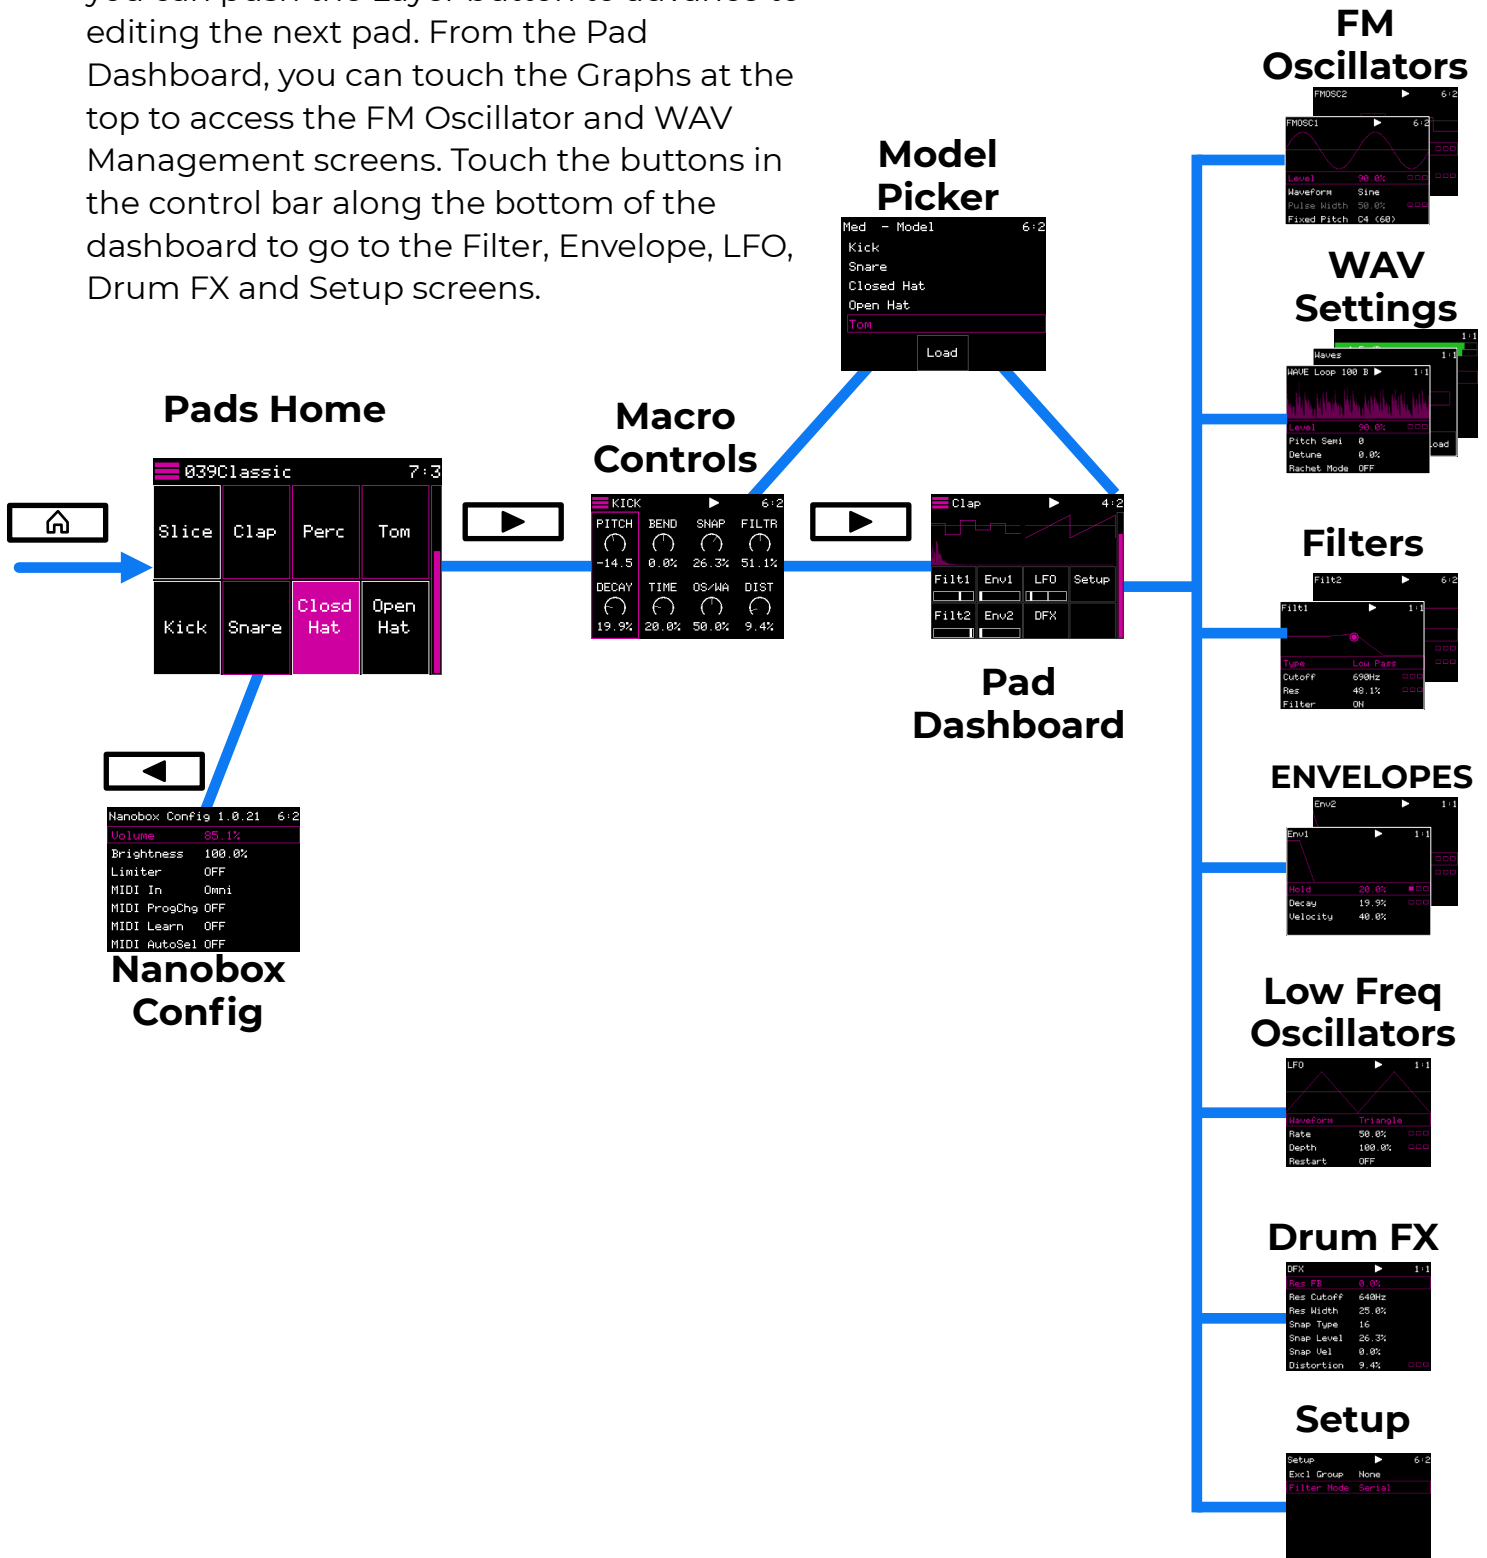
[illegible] editing the next pad. From the Pad Dashboard, you can touch the Graphs at the top to access the FM Oscillator and WAV Management screens. Touch the buttons in the control bar along the bottom of the dashboard to go to the Filter, Envelope, LFO, Drum FX and Setup screens.

Model Picker

Med - Model 6:2
Kick
Snare
Closed Hat
Open Hat
Tom
Load

Pads Home

039Classic 7:3

| Slice | Clap | Perc | Tom |
|---|---|---|---|
| Kick | Snare | Closd Hat | Open Hat |

Macro Controls

KICK 6:2

| PITCH | BEND | SNAP | FILTR |
|---|---|---|---|
| -14.5 | 0.0% | 26.3% | 51.1% |
| DECAY | TIME | OS/WA | DIST |
| 19.9% | 20.0% | 50.0% | 9.4% |

Clap 4:2
Filt1 Env1 LFO Setup
Filt2 Env2 DFX

Pad Dashboard

Nanobox Config 1.0.21 6:2
Volume 85.1%
Brightness 100.0%
Limiter OFF
MIDI In Omni
MIDI ProgChg OFF
MIDI Learn OFF
MIDI AutoSel OFF

Nanobox Config

FM Oscillators

FMOSC2 6:2
FMOSC1 6:2
Level 90.0%
Waveform Sine
Pulse Width 50.0%
Fixed Pitch C4 (60)

WAV Settings

1:1
Waves 1:1
WAVE Loop 100 B 1:1
Level 90.0%
Pitch Semi 0
Detune 0.0%
Rachet Mode OFF
Load

Filters

Filt2 6:2
Filt1 1:1
Type Low Pass
Cutoff 690Hz
Res 48.1%
Filter ON

ENVELOPES

Env2 1:1
Env1 1:1
Hold 20.0%
Decay 19.9%
Velocity 40.0%

Low Freq Oscillators

LFO 1:1
Waveform Triangle
Rate 50.0%
Depth 100.0%
Restart OFF

Drum FX

DFX 1:1
Res FB 0.0%
Res Cutoff 640Hz
Res Width 25.0%
Snap Type 16
Snap Level 26.3%
Snap Vel 0.0%
Distortion 9.4%

Setup

Setup 6:2
Excl Group None
Filter Mode Serial